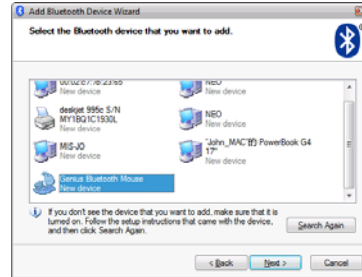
Add Bluetooth Device Wizard

Select the Bluetooth device that you want to add.

00:02:E7:78:23:65
New device

NEO
New device

deskjet 995c S/N MY1BG1C1930L
New device

NEO
New device

MIS-JO
New device

"John_MAC"的 PowerBook G4 17"
New device

Genius Bluetooth Mouse
New device

If you don't see the device that you want to add, make sure that it is turned on. Follow the setup instructions that came with the device, and then click Search Again.

Search Again

< Back

Next >

Cancel